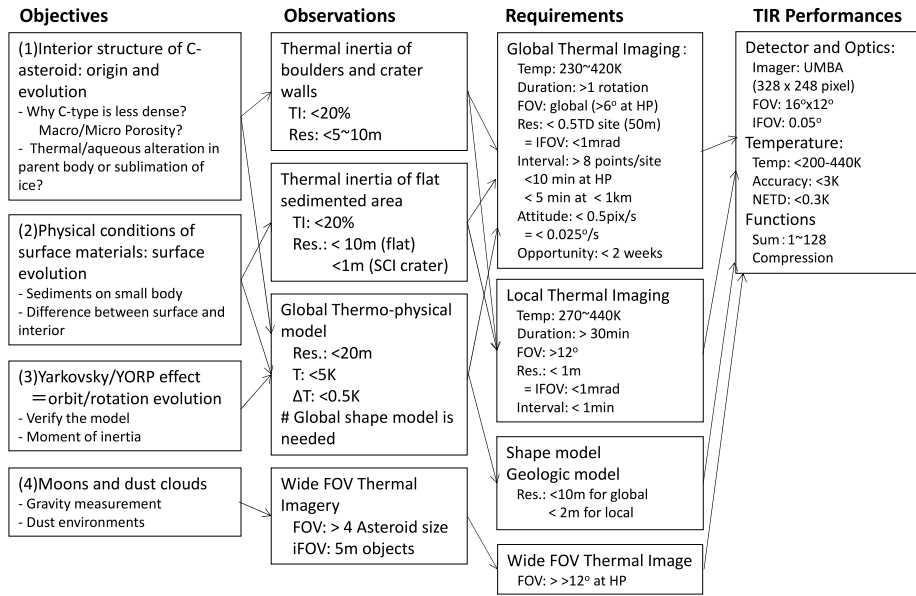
Objectives

(1)Interior structure of C-asteroid: origin and evolution
- Why C-type is less dense? Macro/Micro Porosity?
- Thermal/aqueous alteration in parent body or sublimation of ice?

(2)Physical conditions of surface materials: surface evolution
- Sediments on small body
- Difference between surface and interior

(3)Yarkovsky/YORP effect ＝orbit/rotation evolution
- Verify the model
- Moment of inertia

(4)Moons and dust clouds
- Gravity measurement
- Dust environments

Observations

Thermal inertia of boulders and crater walls
TI: <20%
Res: <5~10m

Thermal inertia of flat sedimented area
TI: <20%
Res.: < 10m (flat)
<1m (SCI crater)

Global Thermo-physical model
Res.: <20m
T: <5K
ΔT: <0.5K
# Global shape model is needed

Wide FOV Thermal Imagery
FOV: > 4 Asteroid size
iFOV: 5m objects

Requirements

Global Thermal Imaging:
Temp: 230~420K
Duration: >1 rotation
FOV: global (>6$^o$ at HP)
Res: < 0.5TD site (50m)
= IFOV: <1mrad
Interval: > 8 points/site
<10 min at HP
< 5 min at < 1km
Attitude: < 0.5pix/s
= < 0.025$^o$/s
Opportunity: < 2 weeks

Local Thermal Imaging
Temp: 270~440K
Duration: > 30min
FOV: >12$^o$
Res.: < 1m
= IFOV: <1mrad
Interval: < 1min

Shape model
Geologic model
Res.: <10m for global
< 2m for local

Wide FOV Thermal Image
FOV: > >12$^o$ at HP

TIR Performances

Detector and Optics:
Imager: UMBA
(328 x 248 pixel)
FOV: 16$^o$x12$^o$
IFOV: 0.05$^o$
Temperature:
Temp: <200-440K
Accuracy: <3K
NETD: <0.3K
Functions
Sum：1~128
Compression